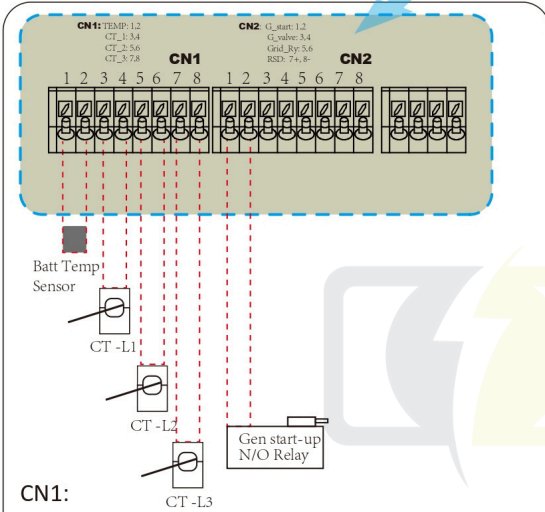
CN1: TEMP: 1,2
CT_1: 3,4
CT_2: 5,6
CT_3: 7,8

CN2: G_start: 1,2
G_valve: 3,4
Grid_Ry: 5,6
RSD: 7+, 8-

CN1

CN2

1 2 3 4 5 6 7 8

1 2 3 4 5 6 7 8

Batt Temp Sensor

CT -L1

CT -L2

Gen start-up N/O Relay

CT -L3

CN1: